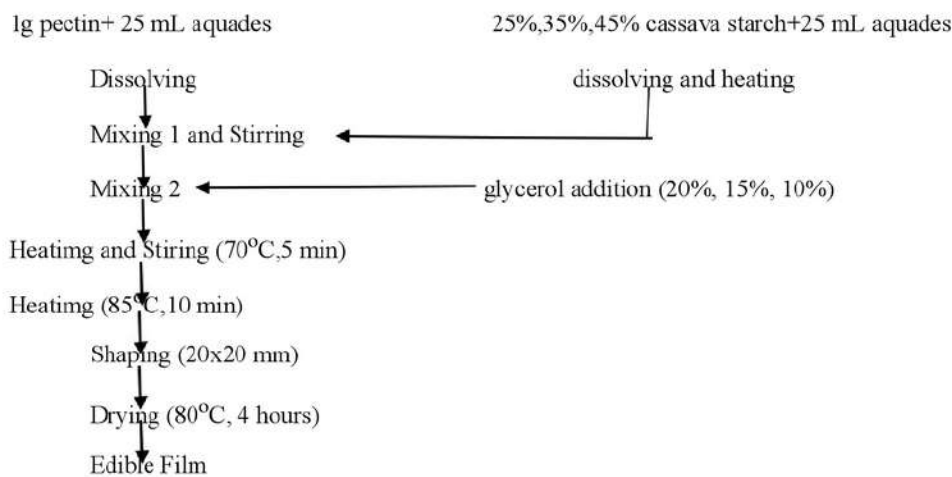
1g pectin+ 25 mL aquades

25%,35%,45% cassava starch+25 mL aquades

Dissolving

dissolving and heating

Mixing 1 and Stirring

Mixing 2

glycerol addition (20%, 15%, 10%)

Heatimg and Stiring (70$^{o}$C,5 min)

Heatimg (85$^{o}$C,10 min)

Shaping (20x20 mm)

Drying (80$^{o}$C, 4 hours)

Edible Film